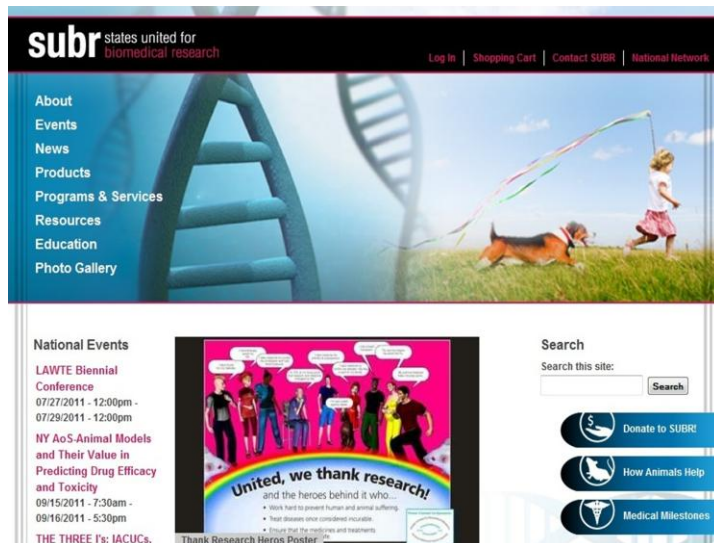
subr states united for biomedical research

Log In | Shopping Cart | Contact SUBR | National Network

About
Events
News
Products
Programs & Services
Resources
Education
Photo Gallery

National Events

LAWTE Biennial Conference
07/27/2011 - 12:00pm - 07/29/2011 - 12:00pm

NY AoS-Animal Models and Their Value in Predicting Drug Efficacy and Toxicity
09/15/2011 - 7:30am - 09/16/2011 - 5:30pm

THE THREE I's: IACUCs,

United, we thank research!
and the heroes behind it who...
• Work hard to prevent human and animal suffering.
• Treat diseases once considered incurable.
• Ensure that the medicines and treatments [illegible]

Thank Research Heros Poster

Search
Search this site:
Search

Donate to SUBR!
How Animals Help
Medical Milestones